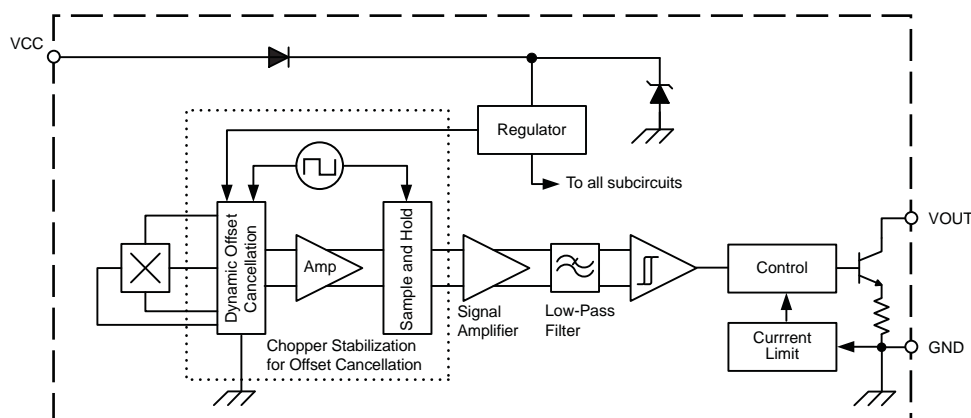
VCC

Regulator

To all subcircuits

Dynamic Offset Cancellation

Amp

Sample and Hold

Signal Amplifier

Low-Pass Filter

Control

Currrent Limit

VOUT

GND

Chopper Stabilization for Offset Cancellation